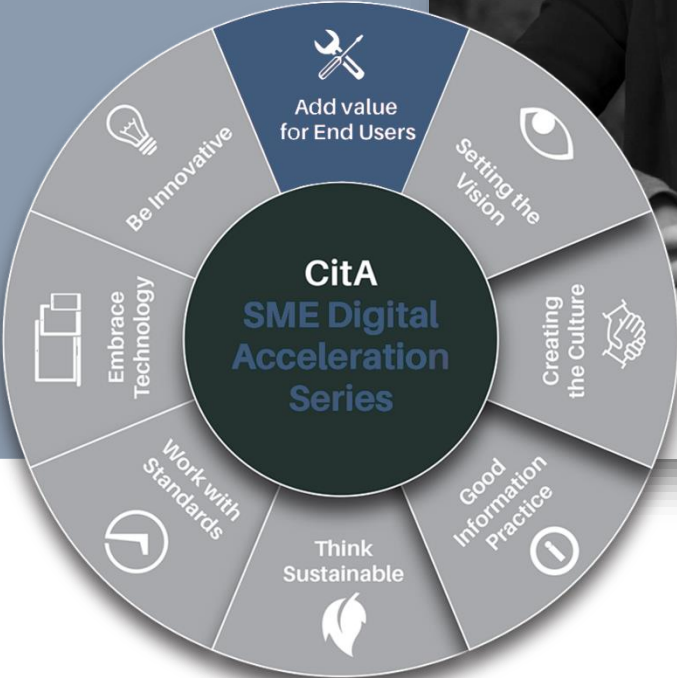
CitA
SME Digital Acceleration Series

Add value for End Users

Setting the Vision

Creating the Culture

Good Information Practice

Think Sustainable

Work with Standards

Embrace Technology

Be Innovative